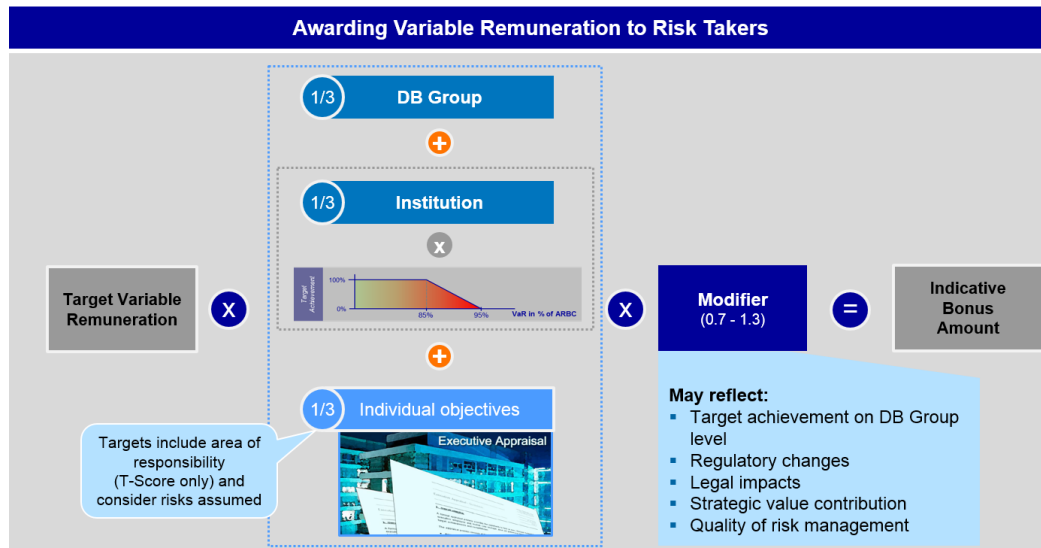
Awarding Variable Remuneration to Risk Takers

1/3 DB Group

+

1/3 Institution

x

Target Achievement

100%

0%

85%

95%

VaR in % of ARBC

+

1/3 Individual objectives

Executive Appraisal

Targets include area of responsibility (T-Score only) and consider risks assumed

Target Variable Remuneration

X

X

Modifier (0.7 - 1.3)

=

Indicative Bonus Amount

May reflect:
- Target achievement on DB Group level
- Regulatory changes
- Legal impacts
- Strategic value contribution
- Quality of risk management